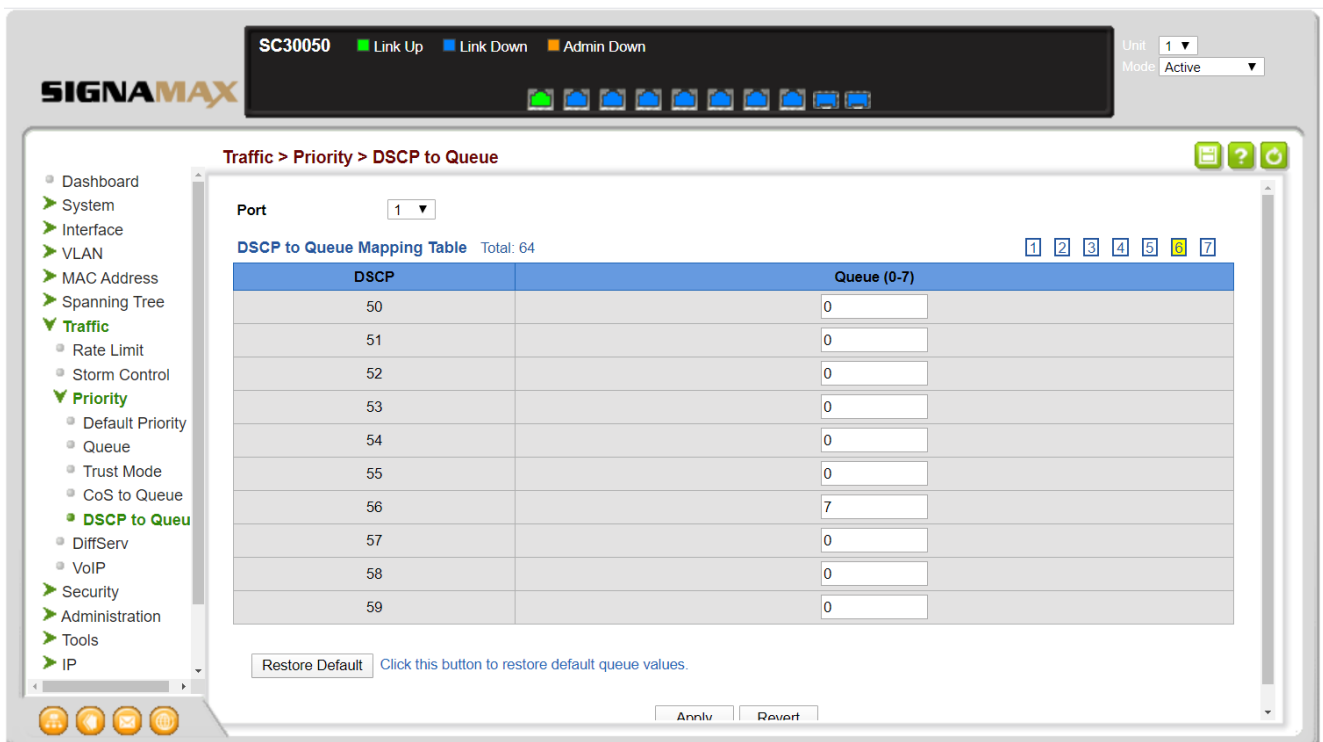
SIGNAMAX

SC30050 Link Up Link Down Admin Down

Unit 1
Mode Active

Traffic > Priority > DSCP to Queue

Dashboard
System
Interface
VLAN
MAC Address
Spanning Tree
Traffic
Rate Limit
Storm Control
Priority
Default Priority
Queue
Trust Mode
CoS to Queue
DSCP to Queu
DiffServ
VoIP
Security
Administration
Tools
IP

Port 1

DSCP to Queue Mapping Table Total: 64

1 2 3 4 5 6 7

| DSCP | Queue (0-7) |
|---|---|
| 50 | 0 |
| 51 | 0 |
| 52 | 0 |
| 53 | 0 |
| 54 | 0 |
| 55 | 0 |
| 56 | 7 |
| 57 | 0 |
| 58 | 0 |
| 59 | 0 |

Restore Default Click this button to restore default queue values.

Apply Revert